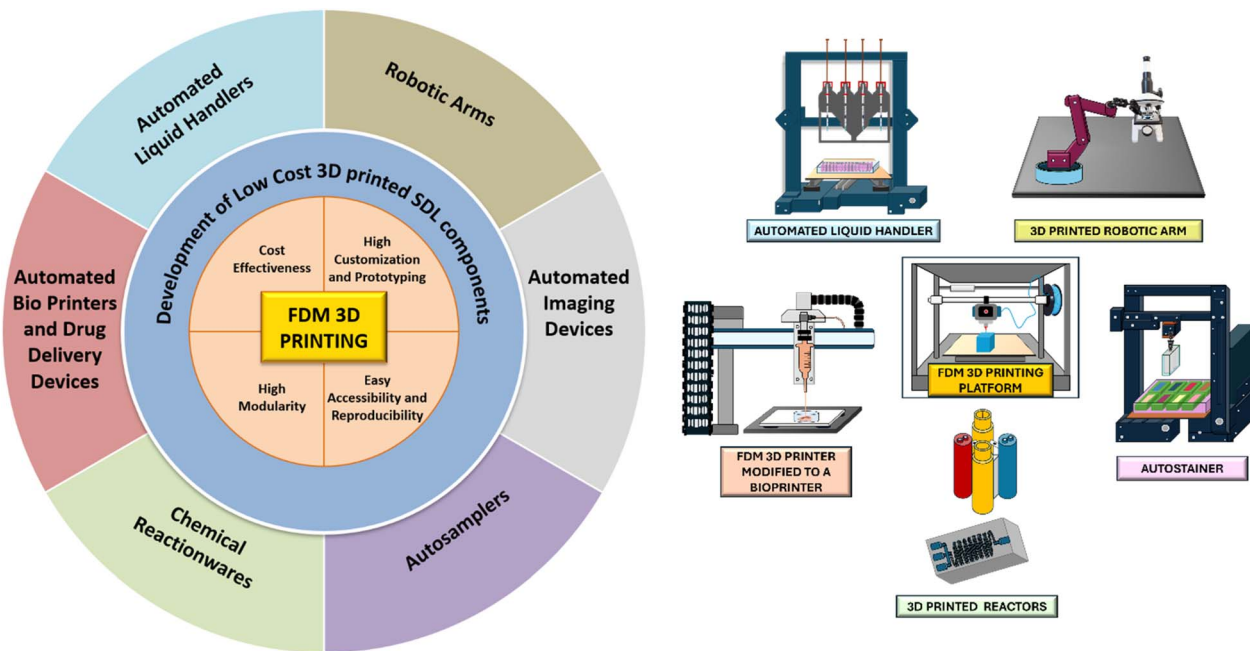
Automated Liquid Handlers

Robotic Arms

Automated Imaging Devices

Autosamplers

Chemical Reactionwares

Automated Bio Printers and Drug Delivery Devices

Development of Low Cost 3D printed SDL components

Cost Effectiveness

High Customization and Prototyping

FDM 3D PRINTING

High Modularity

Easy Accessibility and Reproducibility

AUTOMATED LIQUID HANDLER

3D PRINTED ROBOTIC ARM

FDM 3D PRINTER MODIFIED TO A BIOPRINTER

FDM 3D PRINTING PLATFORM

AUTOSTAINER

3D PRINTED REACTORS